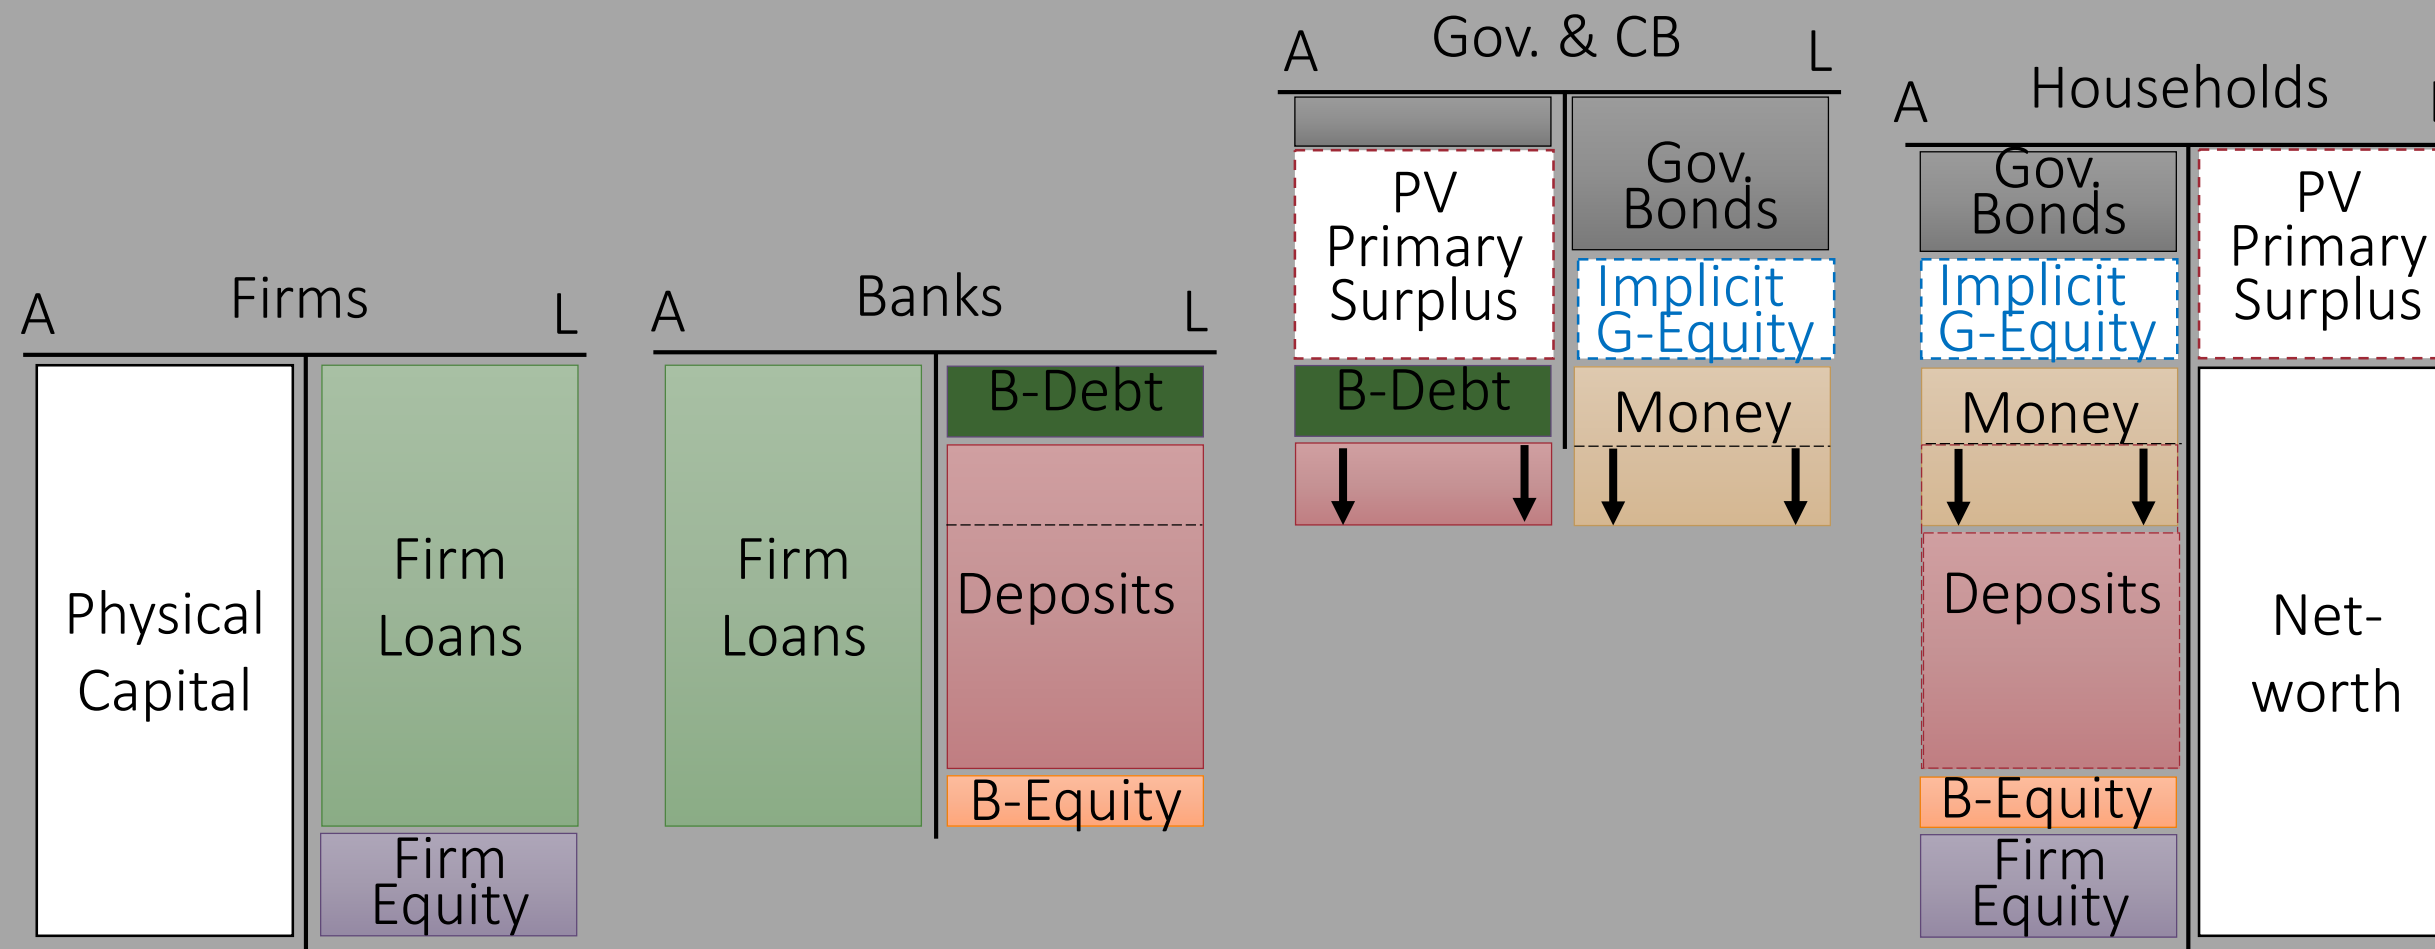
A Firms L

Physical Capital

Firm Loans

Firm Equity

A Banks L

Firm Loans

B-Debt

Deposits

B-Equity

A Gov. & CB L

PV Primary Surplus

B-Debt

Gov. Bonds

Implicit G-Equity

Money

A Households

Gov. Bonds

Implicit G-Equity

Money

Deposits

B-Equity

Firm Equity

PV Primary Surplus

Net-worth